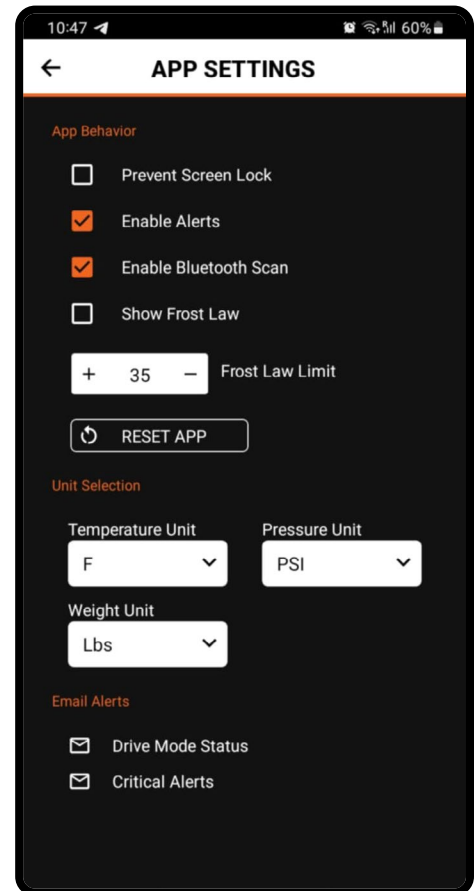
10:47 ◀
60%

← APP SETTINGS

App Behavior

Prevent Screen Lock

Enable Alerts

Enable Bluetooth Scan

Show Frost Law

+ 35 − Frost Law Limit

RESET APP

Unit Selection

Temperature Unit
F

Pressure Unit
PSI

Weight Unit
Lbs

Email Alerts

Drive Mode Status

Critical Alerts